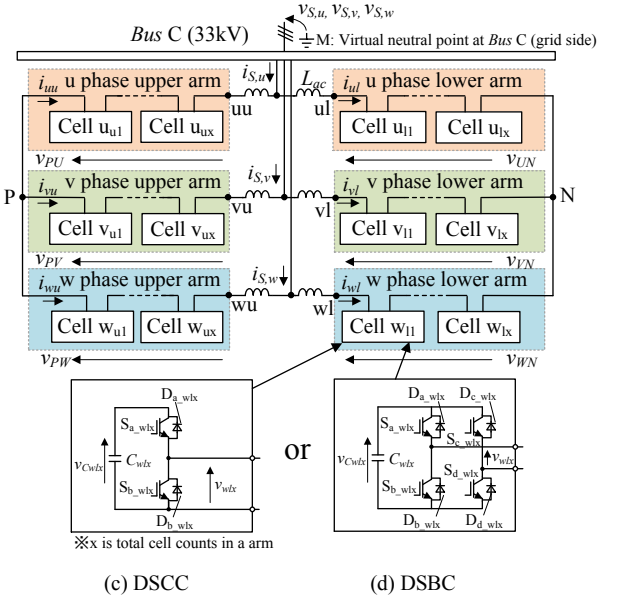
$v_{S,u}, v_{S,v}, v_{S,w}$

*Bus* C (33kV)

M: Virtual neutral point at *Bus* C (grid side)

$i_{uu}$ u phase upper arm

$i_{S,u}$

$L_{ac}$

$i_{ul}$ u phase lower arm

Cell $u_{u1}$

Cell $u_{ux}$

uu

ul

Cell $u_{l1}$

Cell $u_{lx}$

$v_{PU}$

$v_{UN}$

$i_{vu}$ v phase upper arm

$i_{S,v}$

$i_{vl}$ v phase lower arm

P

Cell $v_{u1}$

Cell $v_{ux}$

vu

vl

Cell $v_{l1}$

Cell $v_{lx}$

N

$v_{PV}$

$v_{VN}$

$i_{wu}$ w phase upper arm

$i_{S,w}$

$i_{wl}$ w phase lower arm

Cell $w_{u1}$

Cell $w_{ux}$

wu

wl

Cell $w_{l1}$

Cell $w_{lx}$

$v_{PW}$

$v_{WN}$

$D_{a\_wlx}$

$S_{a\_wlx}$

$v_{Cwlx}$

$C_{wlx}$

$S_{b\_wlx}$

$v_{wlx}$

$D_{b\_wlx}$

※x is total cell counts in a arm

or

$D_{a\_wlx}$

$D_{c\_wlx}$

$S_{a\_wlx}$

$S_{c\_wlx}$

$v_{Cwlx}$

$C_{wlx}$

$v_{wlx}$

$S_{d\_wlx}$

$S_{b\_wlx}$

$D_{b\_wlx}$

$D_{d\_wlx}$

(c) DSCC

(d) DSBC